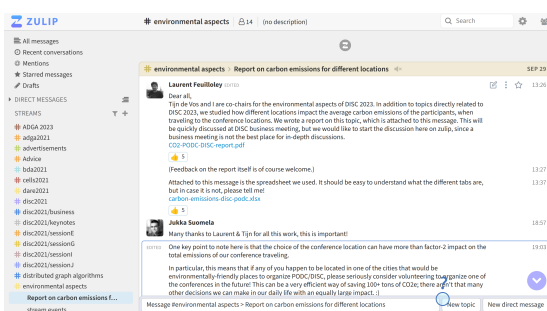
ZULIP

# environmental aspects 14 (no description)

Search

All messages
Recent conversations
Mentions
Starred messages
Drafts

DIRECT MESSAGES

STREAMS

ADGA 2023
adga2021
advertisements
Advice
bda2021
cells2021
dare2021
disc2021
disc2021/business
disc2021/keynotes
disc2021/sessionE
disc2021/sessionG
disc2021/sessionI
disc2021/sessionJ
distributed graph algorithms
environmental aspects
Report on carbon emissions f...
stream events

# environmental aspects > Report on carbon emissions for different locations

SEP 29

Laurent Feuilloley

13:26

Dear all,
Tijn de Vos and I are co-chairs for the environmental aspects of DISC 2023. In addition to topics directly related to DISC 2023, we studied how different locations impact the average carbon emissions of the participants, when traveling to the conference locations. We wrote a report on this topic, which is attached to this message. This will be quickly discussed at DISC business meeting, but we would like to start the discussion here on zulip, since a business meeting is not the best place for in-depth discussions.
CO2-PODC-DISC-report.pdf

5

(Feedback on the report itself is of course welcome.)

13:27

Attached to this message is the spreadsheet we used. It should be easy to understand what the different tabs are, but in case it is not, please tell me!
carbon-emissions-disc-podc.xlsx

13:37

5

Jukka Suomela

18:57

Many thanks to Laurent & Tijn for all this work, this is important!

19:03

One key point to note here is that the choice of the conference location can have more than factor-2 impact on the total emissions of our conference traveling.

In particular, this means that if any of you happen to be located in one of the cities that would be environmentally-friendly places to organize PODC/DISC, please seriously consider volunteering to organize one of the conferences in the future! This can be a very efficient way of saving 100+ tons of CO2e; there aren't that many other decisions we can make in our daily life with an equally large impact. :)

Message #environmental aspects > Report on carbon emissions for different locations

New topic

New direct message